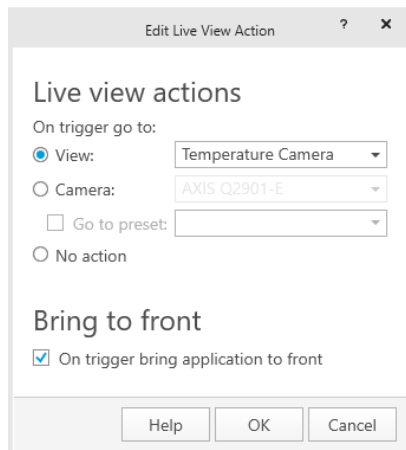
Edit Live View Action ? ×

Live view actions

On trigger go to:

View: Temperature Camera

Camera: AXIS Q2901-E

Go to preset:

No action

Bring to front

On trigger bring application to front

Help OK Cancel